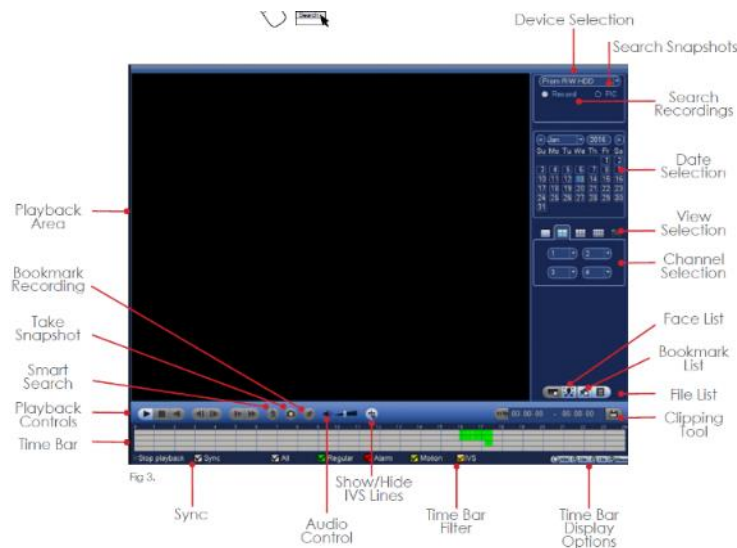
Search

Device Selection

Search Snapshots

From R/W HDD

Record

PIC

Search Recordings

Jan

2016

Su Mo Tu We Th Fr Sa

1 2

3 4 5 6 7 8 9

10 11 12 13 14 15 16

17 18 19 20 21 22 23

24 25 26 27 28 29 30

31

Date Selection

Playback Area

View Selection

Channel Selection

1 2

3 4

Bookmark Recording

Take Snapshot

Face List

Bookmark List

Smart Search

File List

Playback Controls

00:00:00 - 00:00:00

Clipping Tool

Time Bar

Stop playback

Sync

All

Regular

Alarm

Motion

IVS

Fig 3.

Sync

Show/Hide IVS Lines

Audio Control

Time Bar Filter

Time Bar Display Options